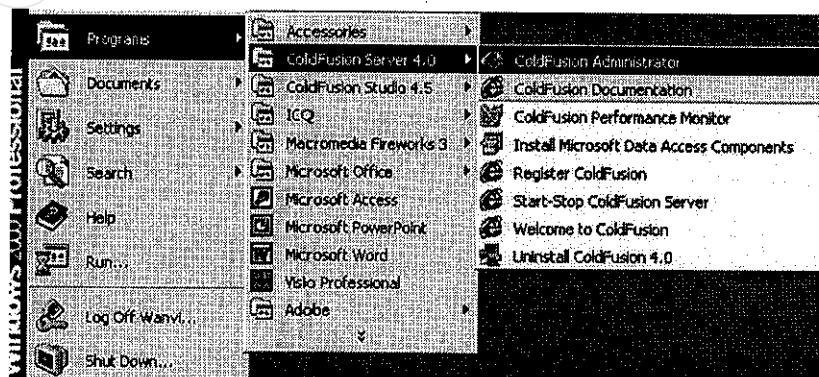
Windows 2000 Professional

Programs
Documents
Settings
Search
Help
Run...
Log Off Wanvi...
Shut Down...

Accessories
ColdFusion Server 4.0
ColdFusion Studio 4.5
ICQ
Macromedia Fireworks 3
Microsoft Office
Microsoft Access
Microsoft PowerPoint
Microsoft Word
Visio Professional
Adobe

ColdFusion Administrator
ColdFusion Documentation
ColdFusion Performance Monitor
Install Microsoft Data Access Components
Register ColdFusion
Start-Stop ColdFusion Server
Welcome to ColdFusion
Uninstall ColdFusion 4.0